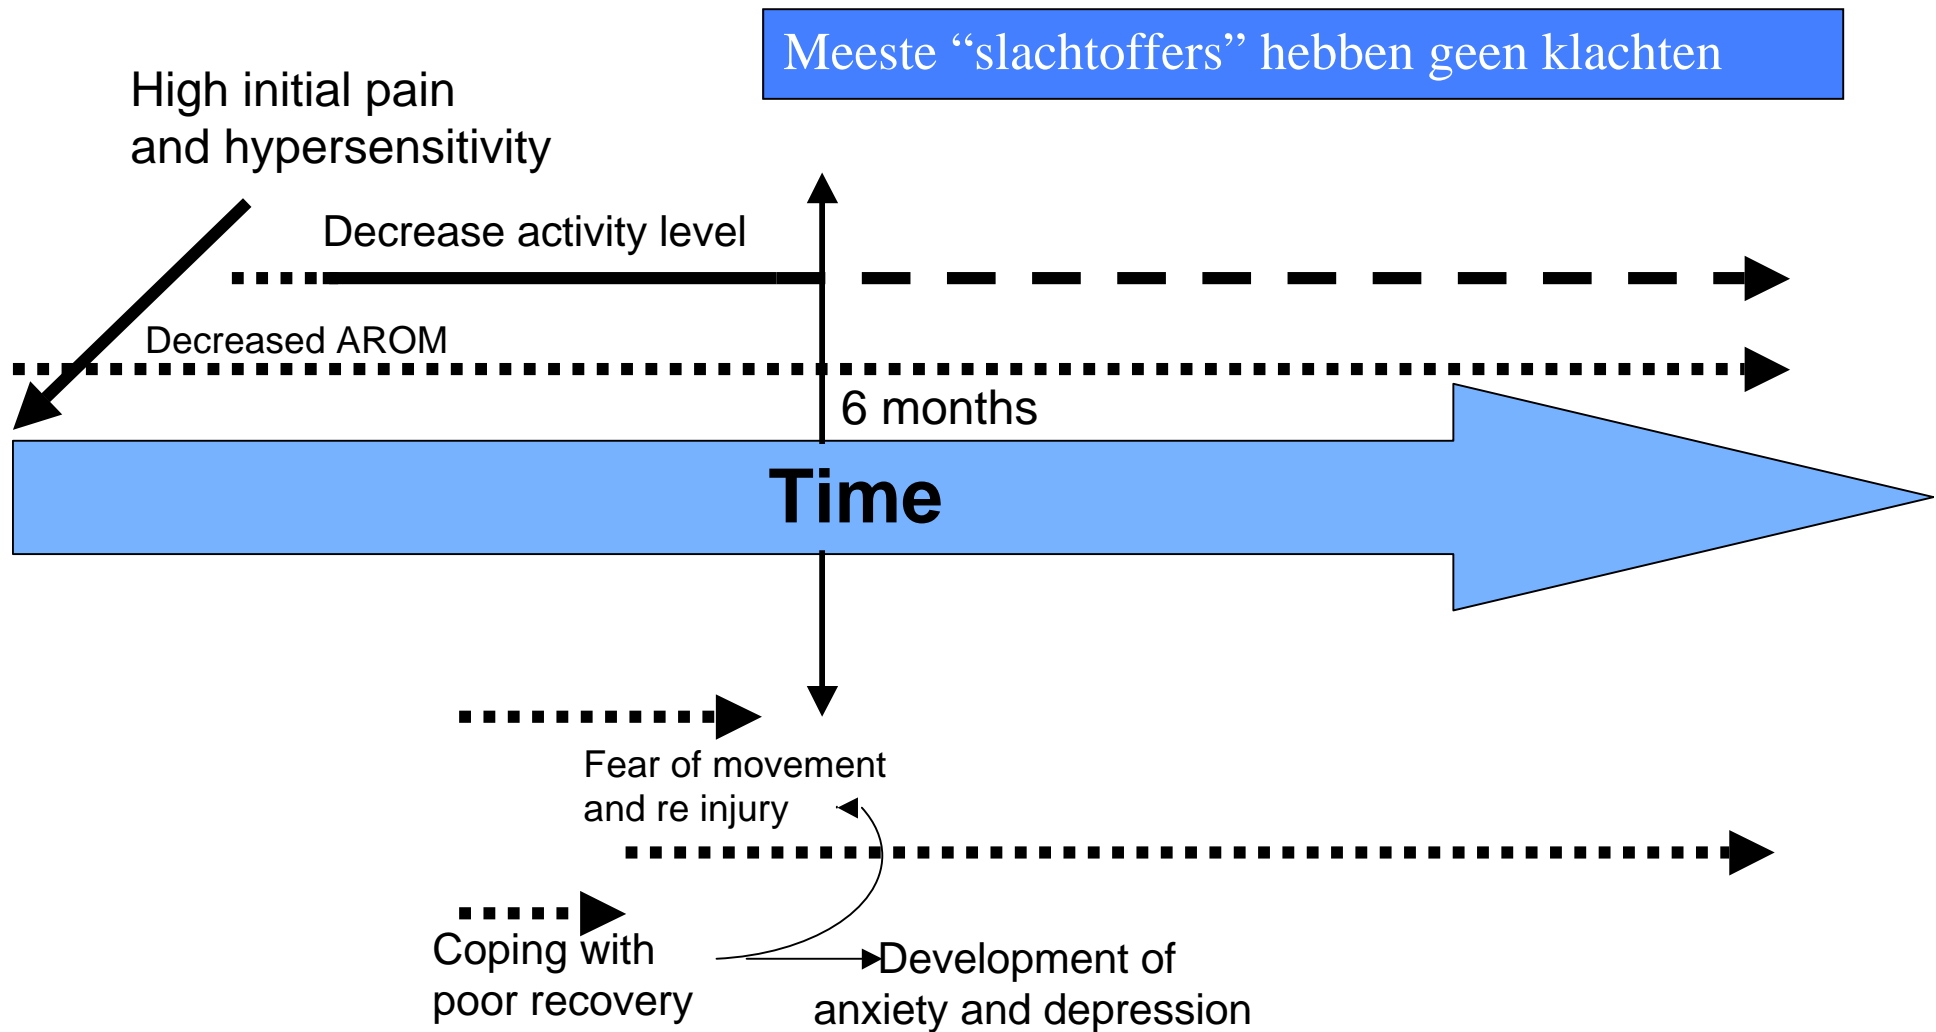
Meeste “slachtoffers” hebben geen klachten

High initial pain and hypersensitivity

Decrease activity level

Decreased AROM

6 months

Time

Fear of movement and re injury

Coping with poor recovery

Development of anxiety and depression